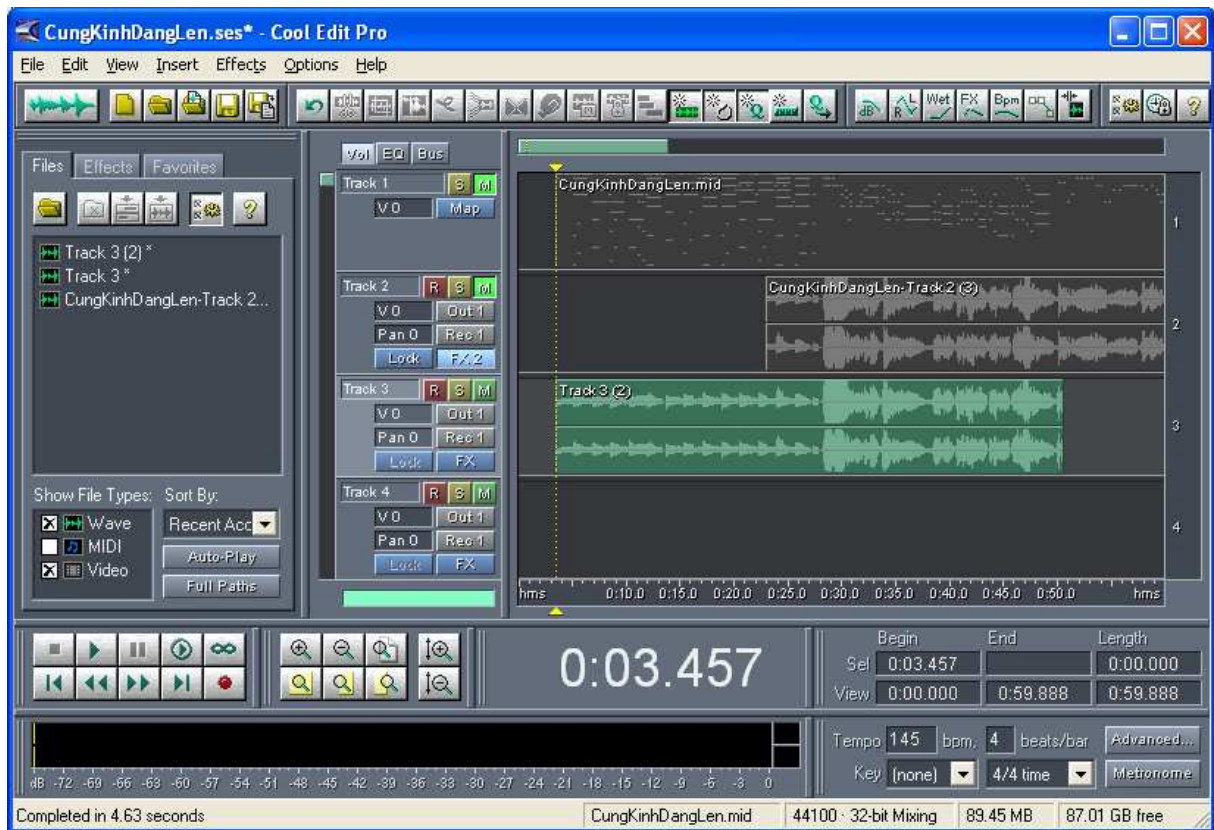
CungKinhDangLen.ses* - Cool Edit Pro

File Edit View Insert Effects Options Help

Wet FX Bpm

Files Effects Favorites

Track 3 (2) *
Track 3 *
CungKinhDangLen-Track 2...

Show File Types: Sort By:
Wave
MIDI
Video
Recent Acc
Auto-Play
Full Paths

Vol EQ Bus

Track 1 S M
V 0 Map

Track 2 R S M
V 0 Out 1
Pan 0 Rec 1
Lock FX 2

Track 3 R S M
V 0 Out 1
Pan 0 Rec 1
Lock FX

Track 4 R S M
V 0 Out 1
Pan 0 Rec 1
Lock FX

CungKinhDangLen.mid
CungKinhDangLen-Track 2 (3)
Track 3 (2)

1
2
3
4

hms 0:10.0 0:15.0 0:20.0 0:25.0 0:30.0 0:35.0 0:40.0 0:45.0 0:50.0 hms

0:03.457

| | Begin | End | Length |
|---|---|---|---|
| Sel | 0:03.457 | | 0:00.000 |
| View | 0:00.000 | 0:59.888 | 0:59.888 |

Tempo 145 bpm, 4 beats/bar Advanced...
Key (none) 4/4 time Metronome

dB -72 -69 -66 -63 -60 -57 -54 -51 -48 -45 -42 -39 -36 -33 -30 -27 -24 -21 -18 -15 -12 -9 -6 -3 0

Completed in 4.63 seconds | CungKinhDangLen.mid | 44100 · 32-bit Mixing | 89.45 MB | 87.01 GB free